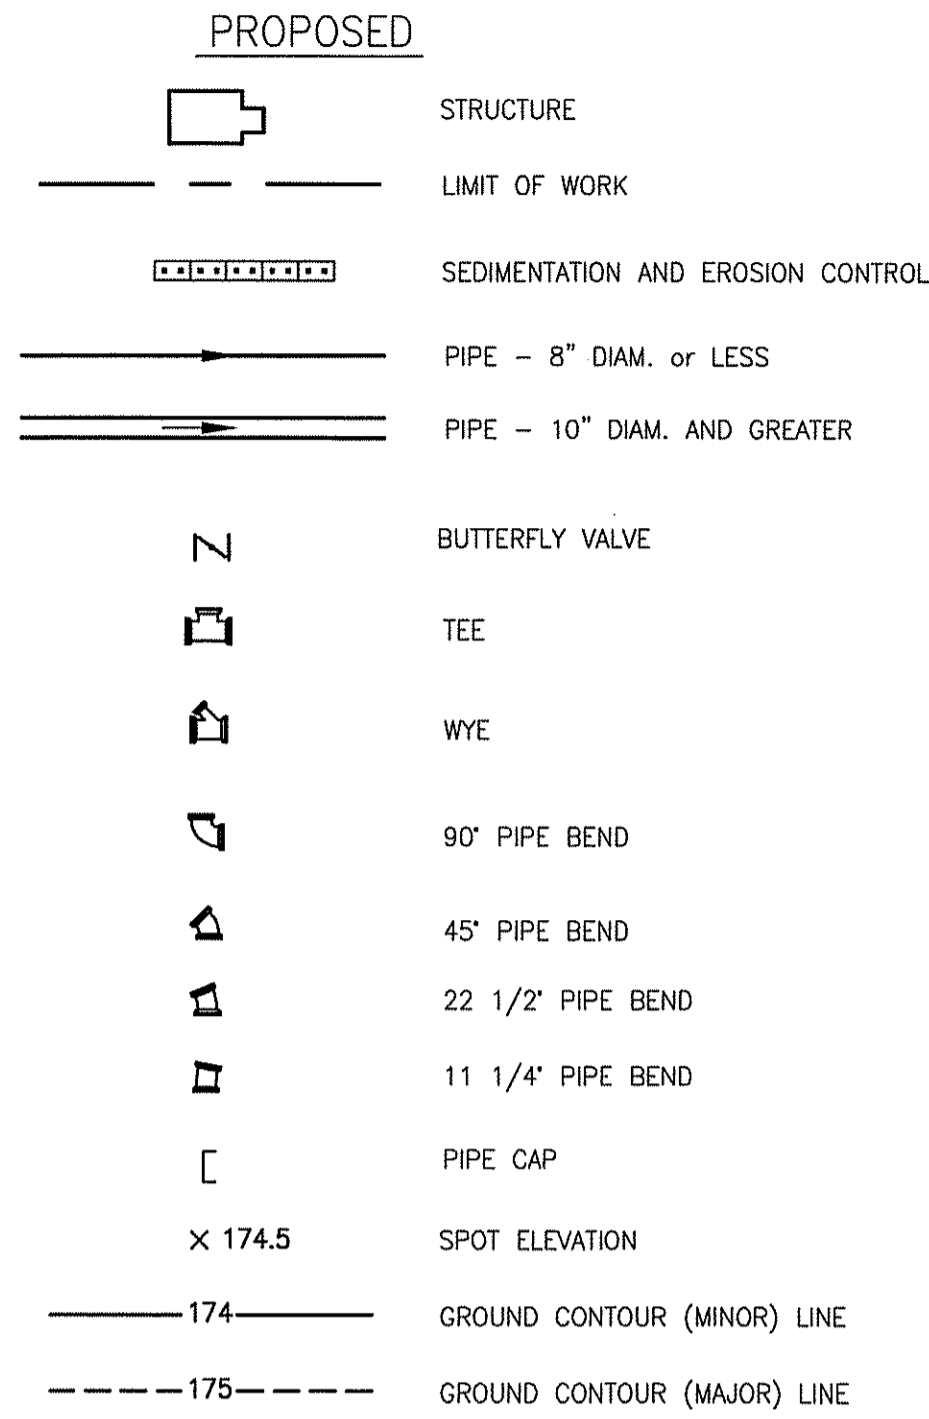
PROPOSED

STRUCTURE

LIMIT OF WORK

SEDIMENTATION AND EROSION CONTROL

PIPE – 8" DIAM. or LESS

PIPE – 10" DIAM. AND GREATER

BUTTERFLY VALVE

TEE

WYE

90° PIPE BEND

45° PIPE BEND

22 1/2° PIPE BEND

11 1/4° PIPE BEND

PIPE CAP

× 174.5 SPOT ELEVATION

174 GROUND CONTOUR (MINOR) LINE

175 GROUND CONTOUR (MAJOR) LINE